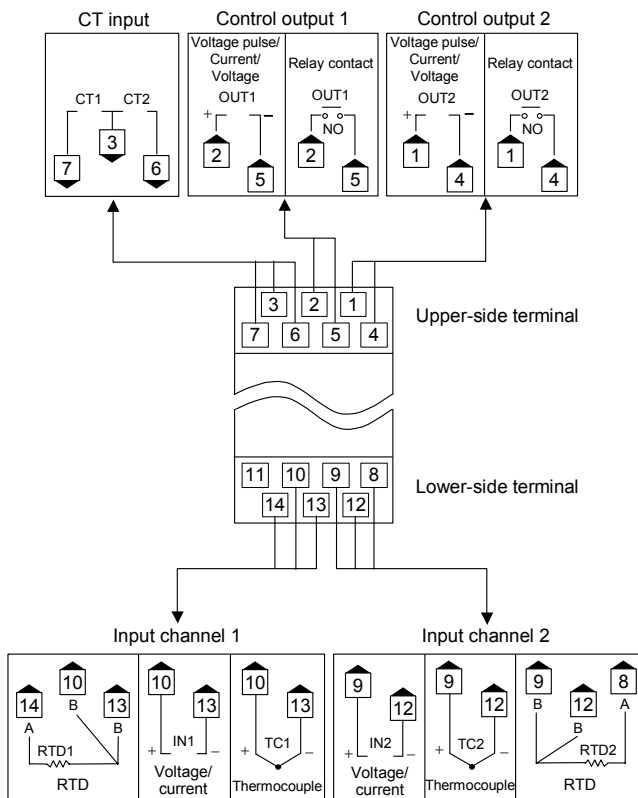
CT input

CT1 CT2

3

7 6

Control output 1

Voltage pulse/ Current/ Voltage

OUT1

+ −

2 5

Relay contact

OUT1

NO

2 5

Control output 2

Voltage pulse/ Current/ Voltage

OUT2

+ −

1 4

Relay contact

OUT2

NO

1 4

3 2 1

7 6 5 4

Upper-side terminal

11 10 9 8

14 13 12

Lower-side terminal

Input channel 1

14 10 13

A B B

RTD1

RTD

10 13

+ IN1 −

Voltage/ current

10 13

+ TC1 −

Thermocouple

Input channel 2

9 12

+ IN2 −

Voltage/ current

9 12

+ TC2 −

Thermocouple

9 12 8

B B A

RTD2

RTD